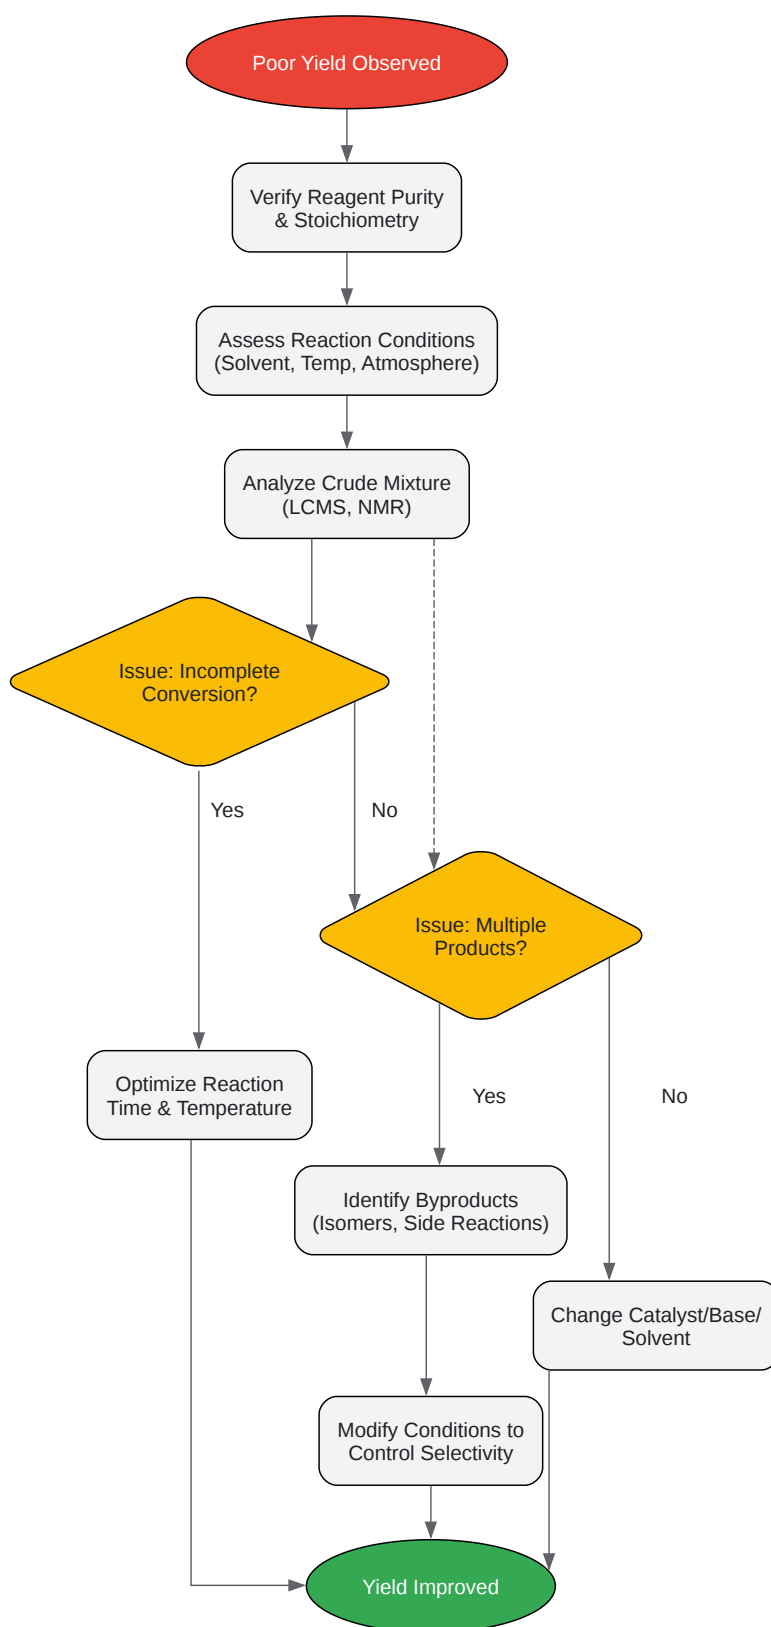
Poor Yield Observed

Verify Reagent Purity & Stoichiometry

Assess Reaction Conditions (Solvent, Temp, Atmosphere)

Analyze Crude Mixture (LCMS, NMR)

Issue: Incomplete Conversion?

Yes

No

Issue: Multiple Products?

Optimize Reaction Time & Temperature

Yes

No

Identify Byproducts (Isomers, Side Reactions)

Change Catalyst/Base/ Solvent

Modify Conditions to Control Selectivity

Yield Improved